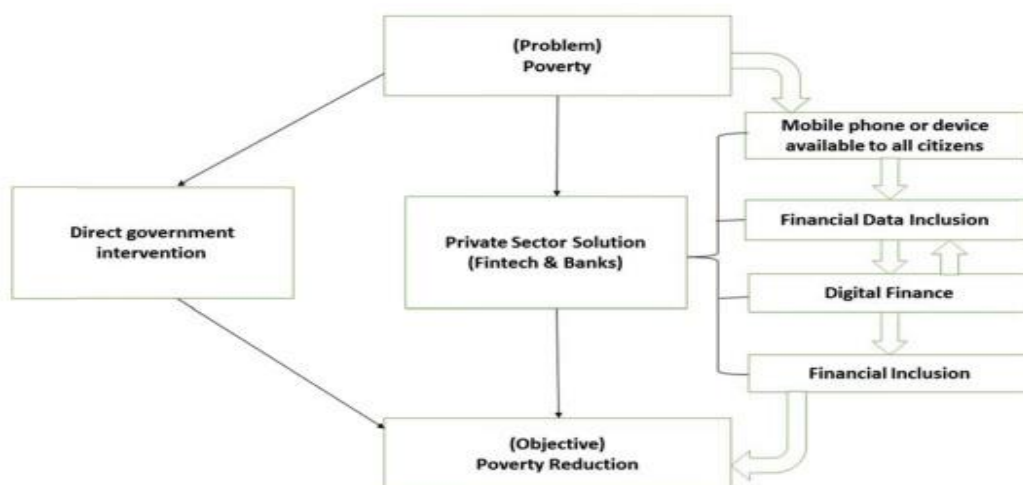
(Problem)
Poverty

Direct government intervention

Private Sector Solution (Fintech & Banks)

Mobile phone or device available to all citizens

Financial Data Inclusion

Digital Finance

Financial Inclusion

(Objective)
Poverty Reduction